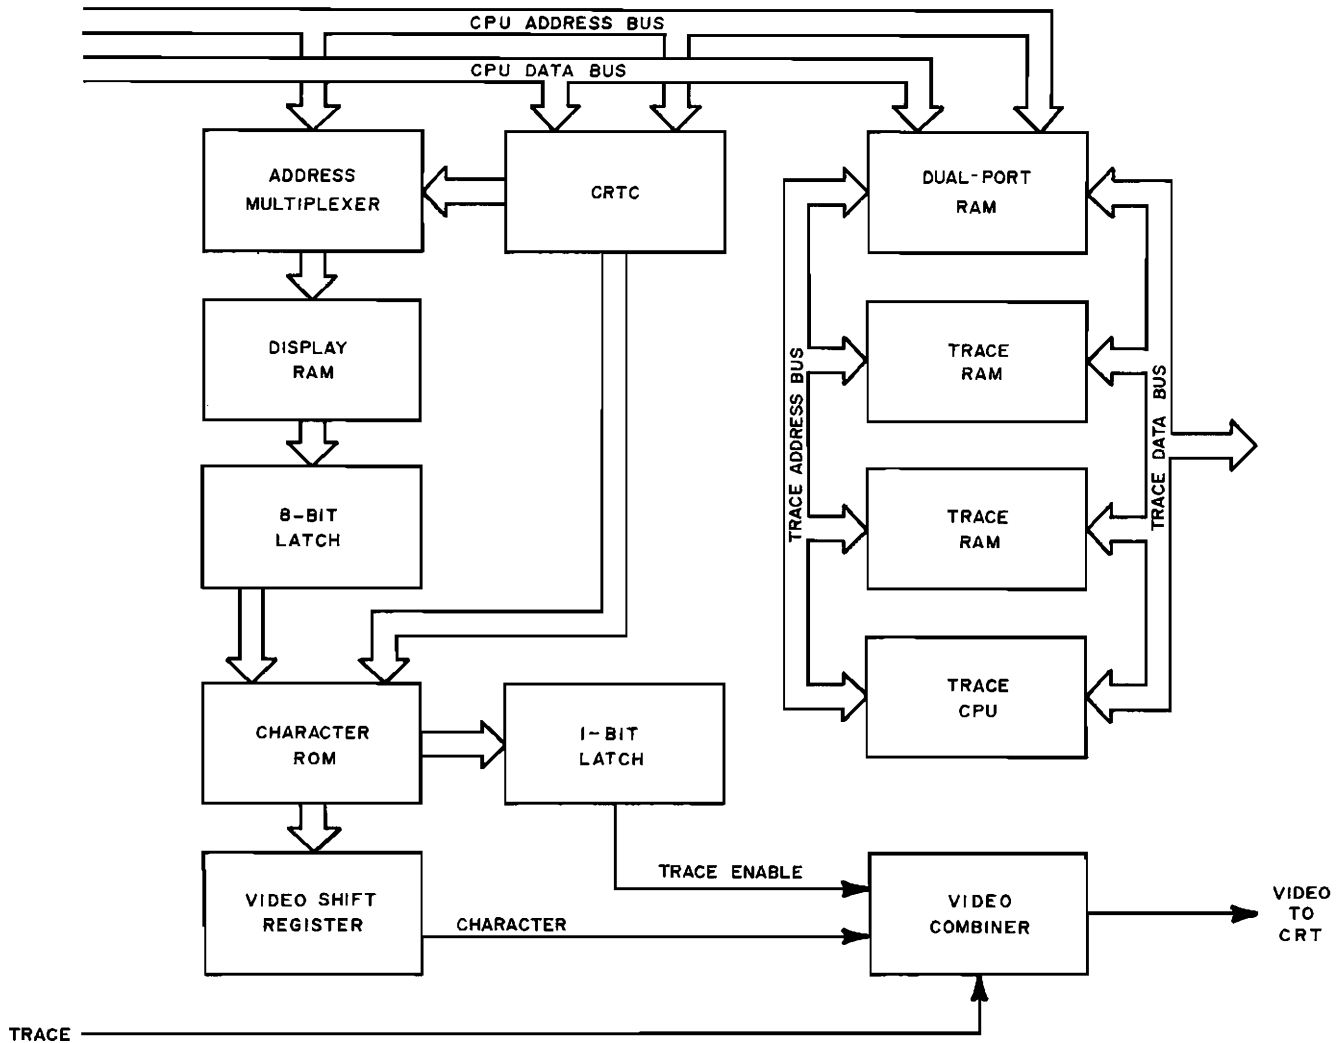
CPU ADDRESS BUS

CPU DATA BUS

ADDRESS MULTIPLEXER

CRTC

DUAL-PORT RAM

DISPLAY RAM

TRACE RAM

TRACE ADDRESS BUS

TRACE DATA BUS

8-BIT LATCH

TRACE RAM

TRACE CPU

CHARACTER ROM

1-BIT LATCH

TRACE ENABLE

VIDEO SHIFT REGISTER

CHARACTER

VIDEO COMBINER

VIDEO TO CRT

TRACE